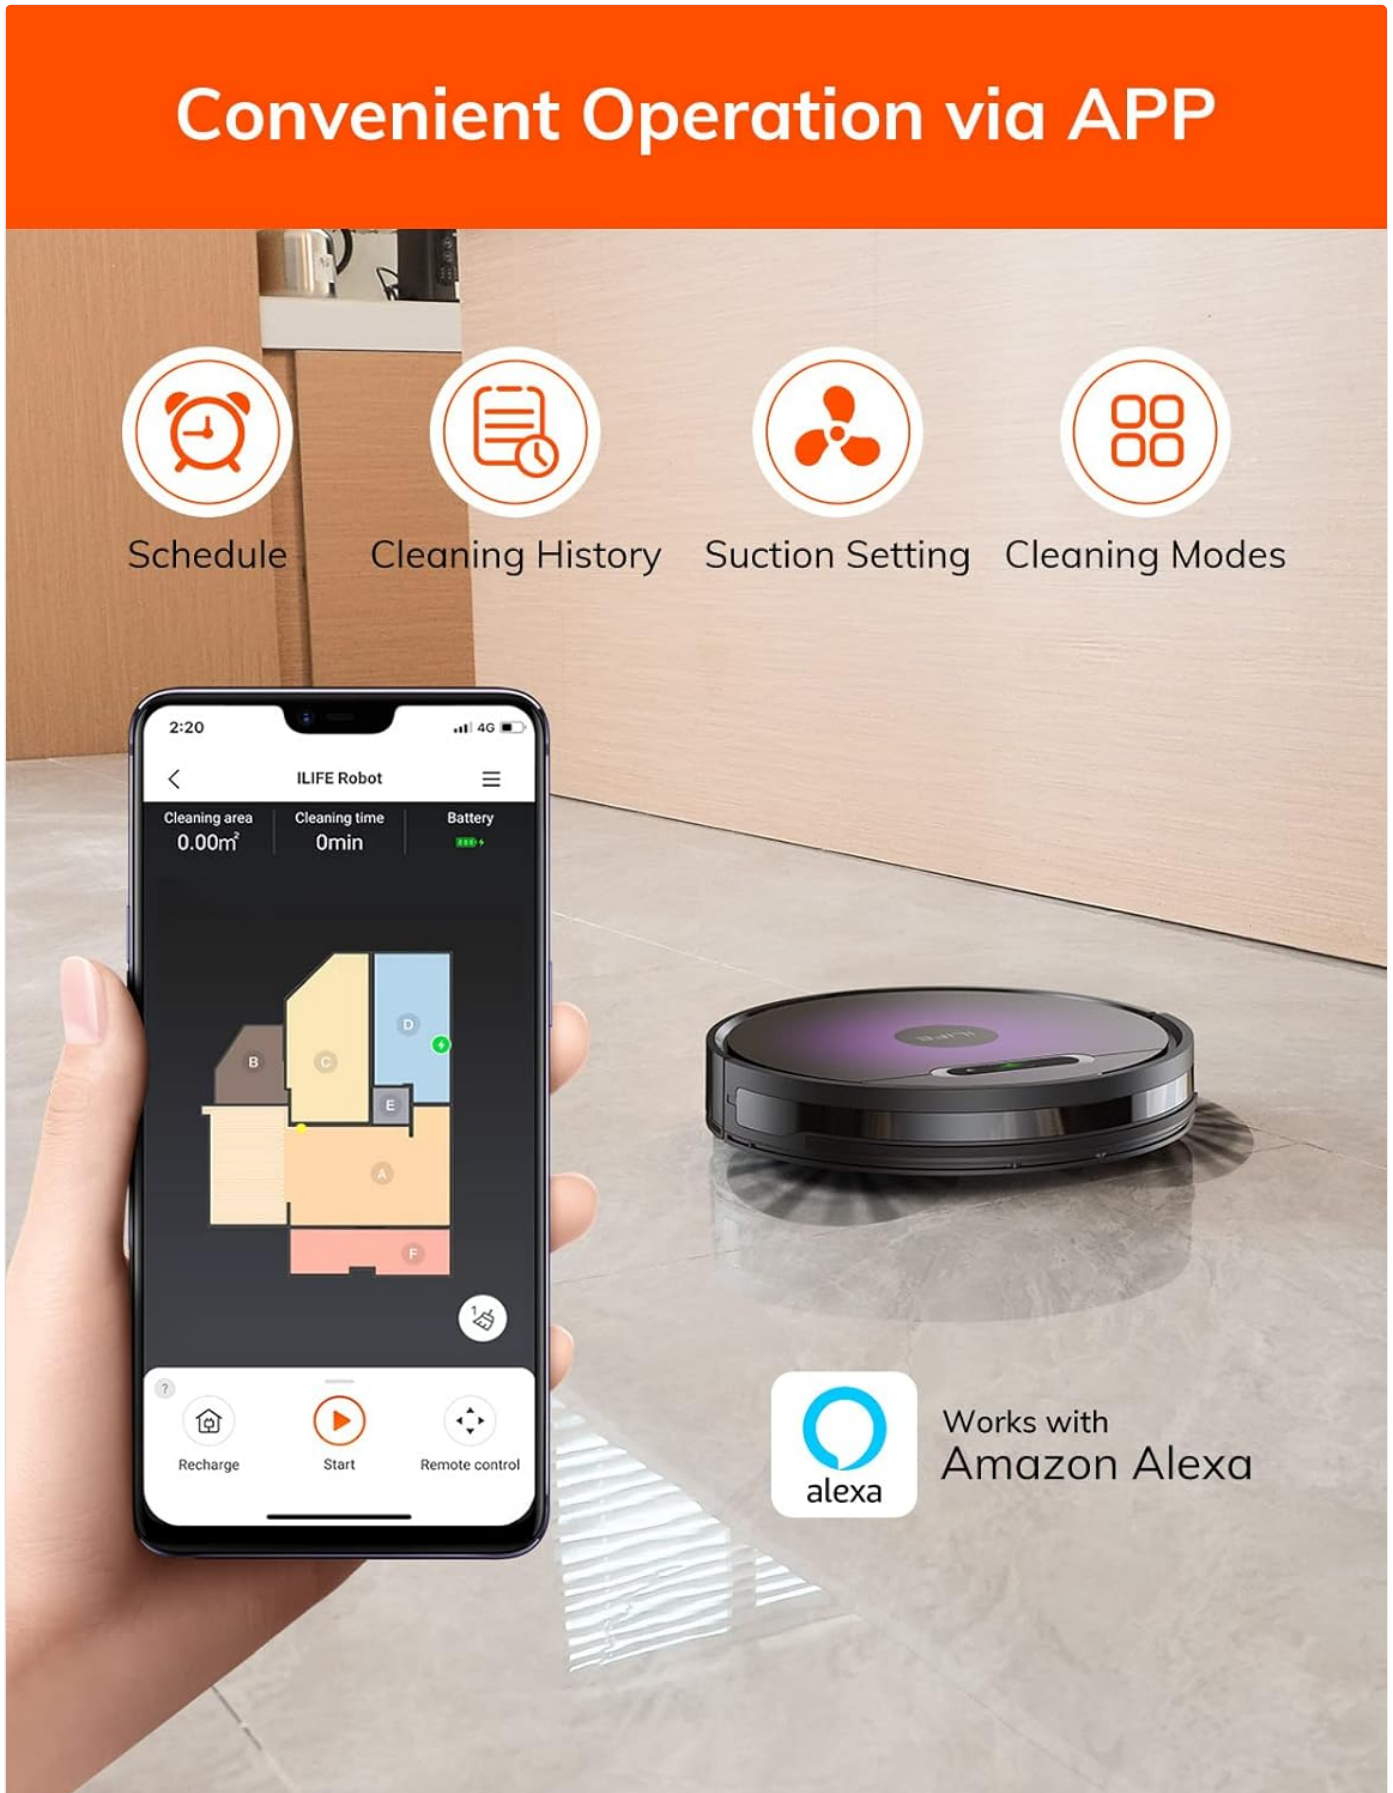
Convenient Operation via APP

Schedule

Cleaning History

Suction Setting

Cleaning Modes

2:20

4G

ILIFE Robot

Cleaning area
0.00m²

Cleaning time
0min

Battery

B

C

D

E

A

F

?

Recharge

Start

Remote control

alexa

Works with
Amazon Alexa